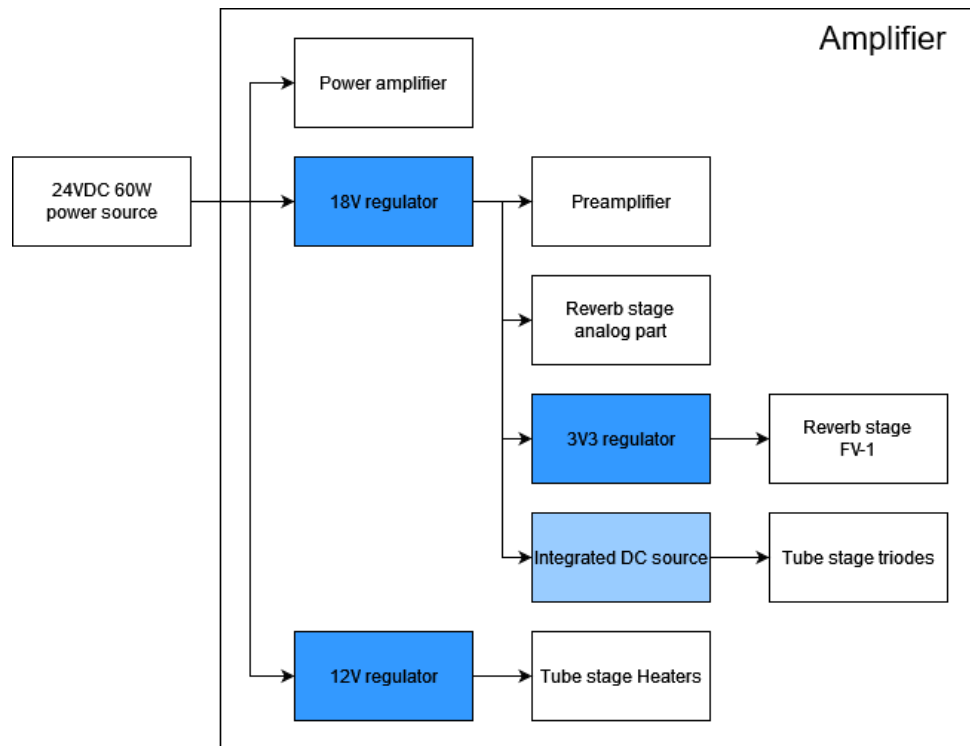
Amplifier

24VDC 60W power source

Power amplifier

18V regulator

Preamplifier

Reverb stage analog part

3V3 regulator

Reverb stage FV-1

Integrated DC source

Tube stage triodes

12V regulator

Tube stage Heaters